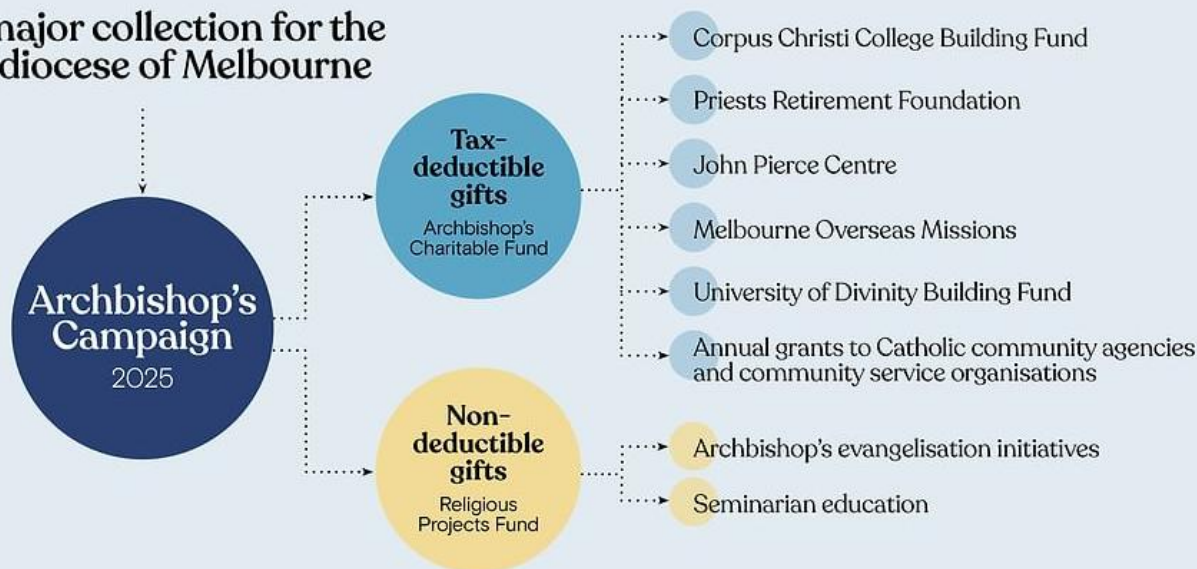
najor collection for the
diocese of Melbourne

Archbishop's Campaign
2025

Tax-deductible gifts
Archbishop's Charitable Fund

Corpus Christi College Building Fund

Priests Retirement Foundation

John Pierce Centre

Melbourne Overseas Missions

University of Divinity Building Fund

Annual grants to Catholic community agencies and community service organisations

Non-deductible gifts
Religious Projects Fund

Archbishop's evangelisation initiatives

Seminarian education